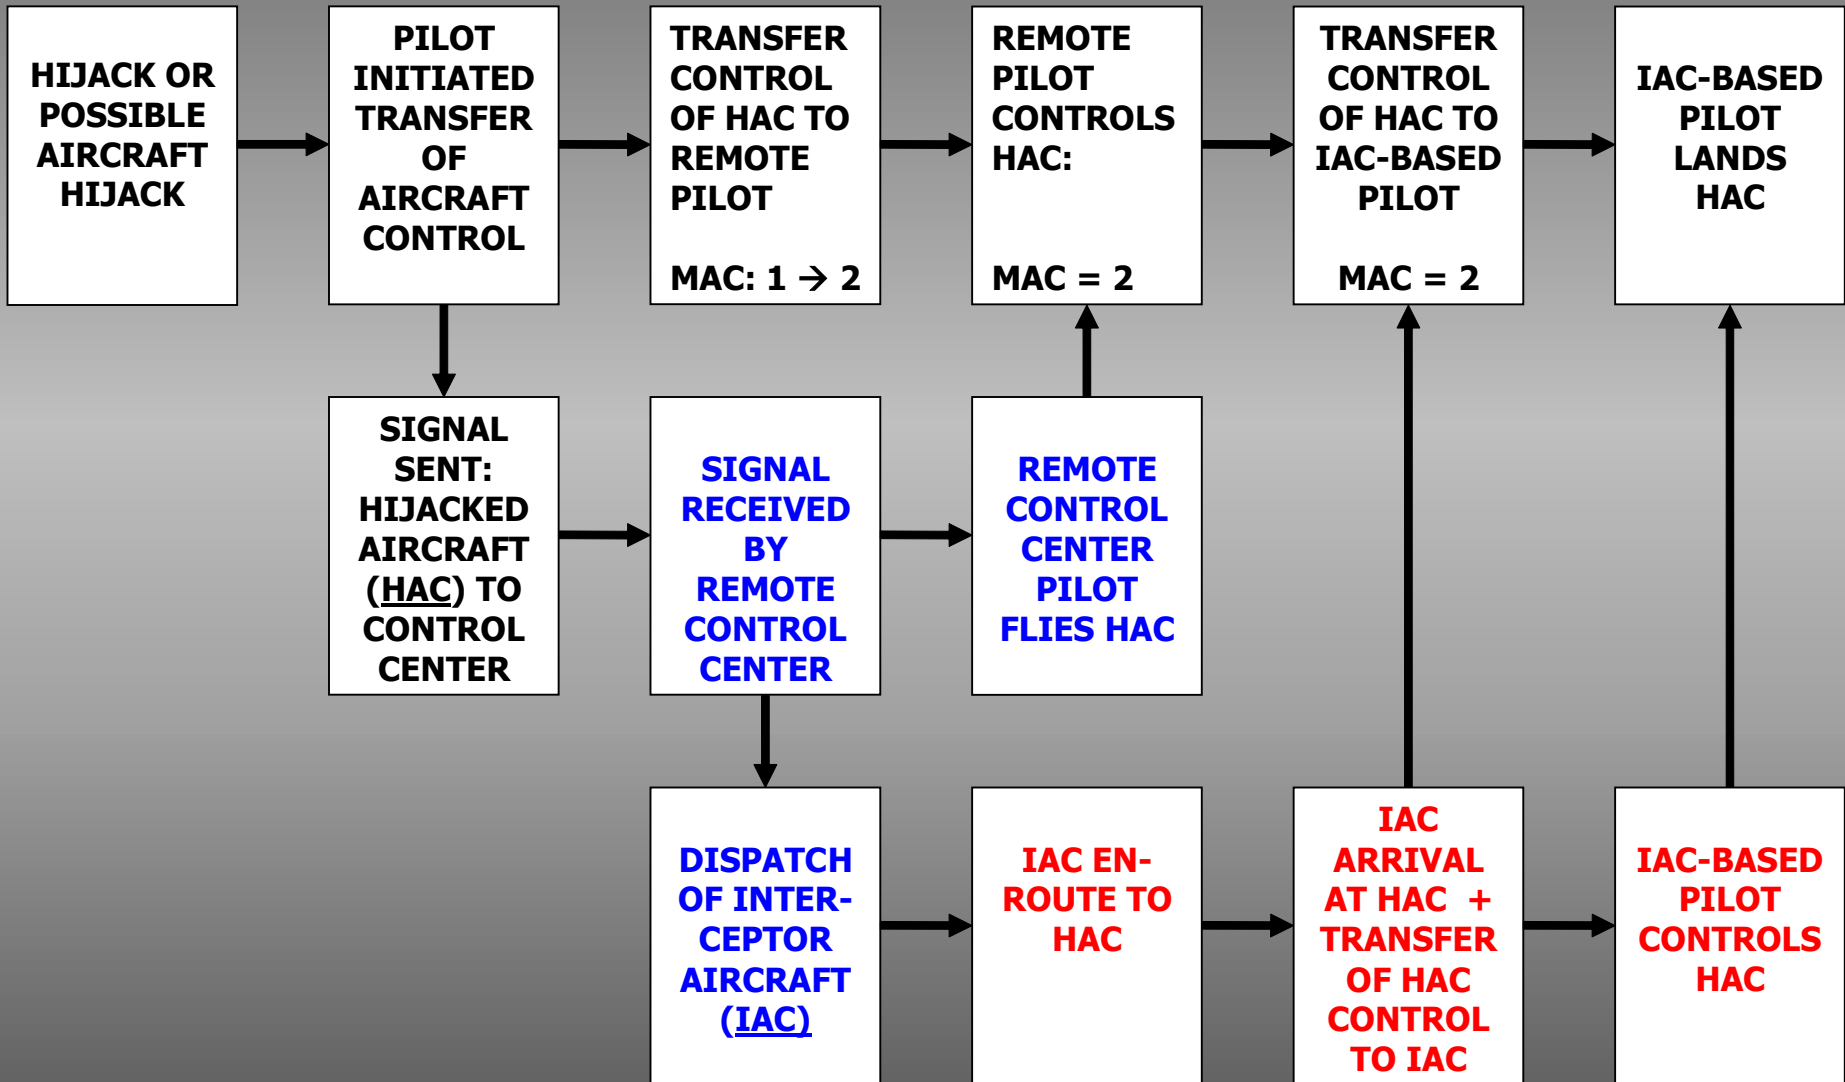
HIJACK OR POSSIBLE AIRCRAFT HIJACK

PILOT INITIATED TRANSFER OF AIRCRAFT CONTROL

TRANSFER CONTROL OF HAC TO REMOTE PILOT

MAC: 1 → 2

REMOTE PILOT CONTROLS HAC:

MAC = 2

TRANSFER CONTROL OF HAC TO IAC-BASED PILOT

MAC = 2

IAC-BASED PILOT LANDS HAC

SIGNAL SENT: HIJACKED AIRCRAFT (HAC) TO CONTROL CENTER

SIGNAL RECEIVED BY REMOTE CONTROL CENTER

REMOTE CONTROL CENTER PILOT FLIES HAC

DISPATCH OF INTER-CEPTOR AIRCRAFT (IAC)

IAC EN-ROUTE TO HAC

IAC ARRIVAL AT HAC + TRANSFER OF HAC CONTROL TO IAC

IAC-BASED PILOT CONTROLS HAC